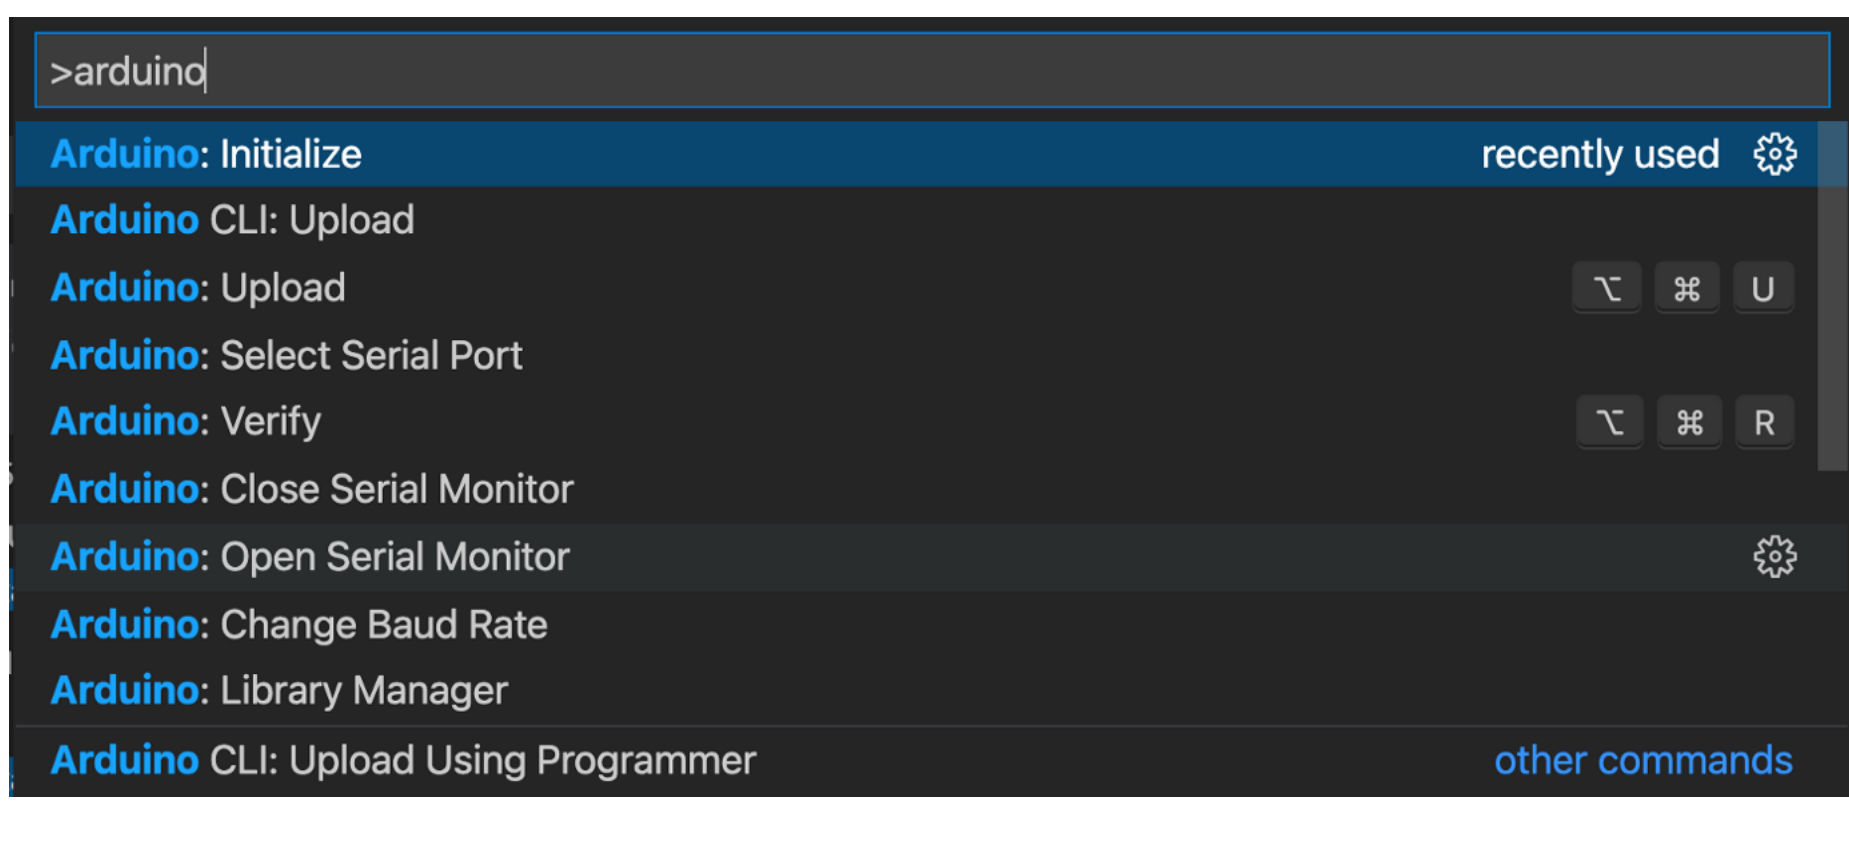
>arduino

Arduino: Initialize recently used
Arduino CLI: Upload
Arduino: Upload ⌥ ⌘ U
Arduino: Select Serial Port
Arduino: Verify ⌥ ⌘ R
Arduino: Close Serial Monitor
Arduino: Open Serial Monitor
Arduino: Change Baud Rate
Arduino: Library Manager
Arduino CLI: Upload Using Programmer other commands